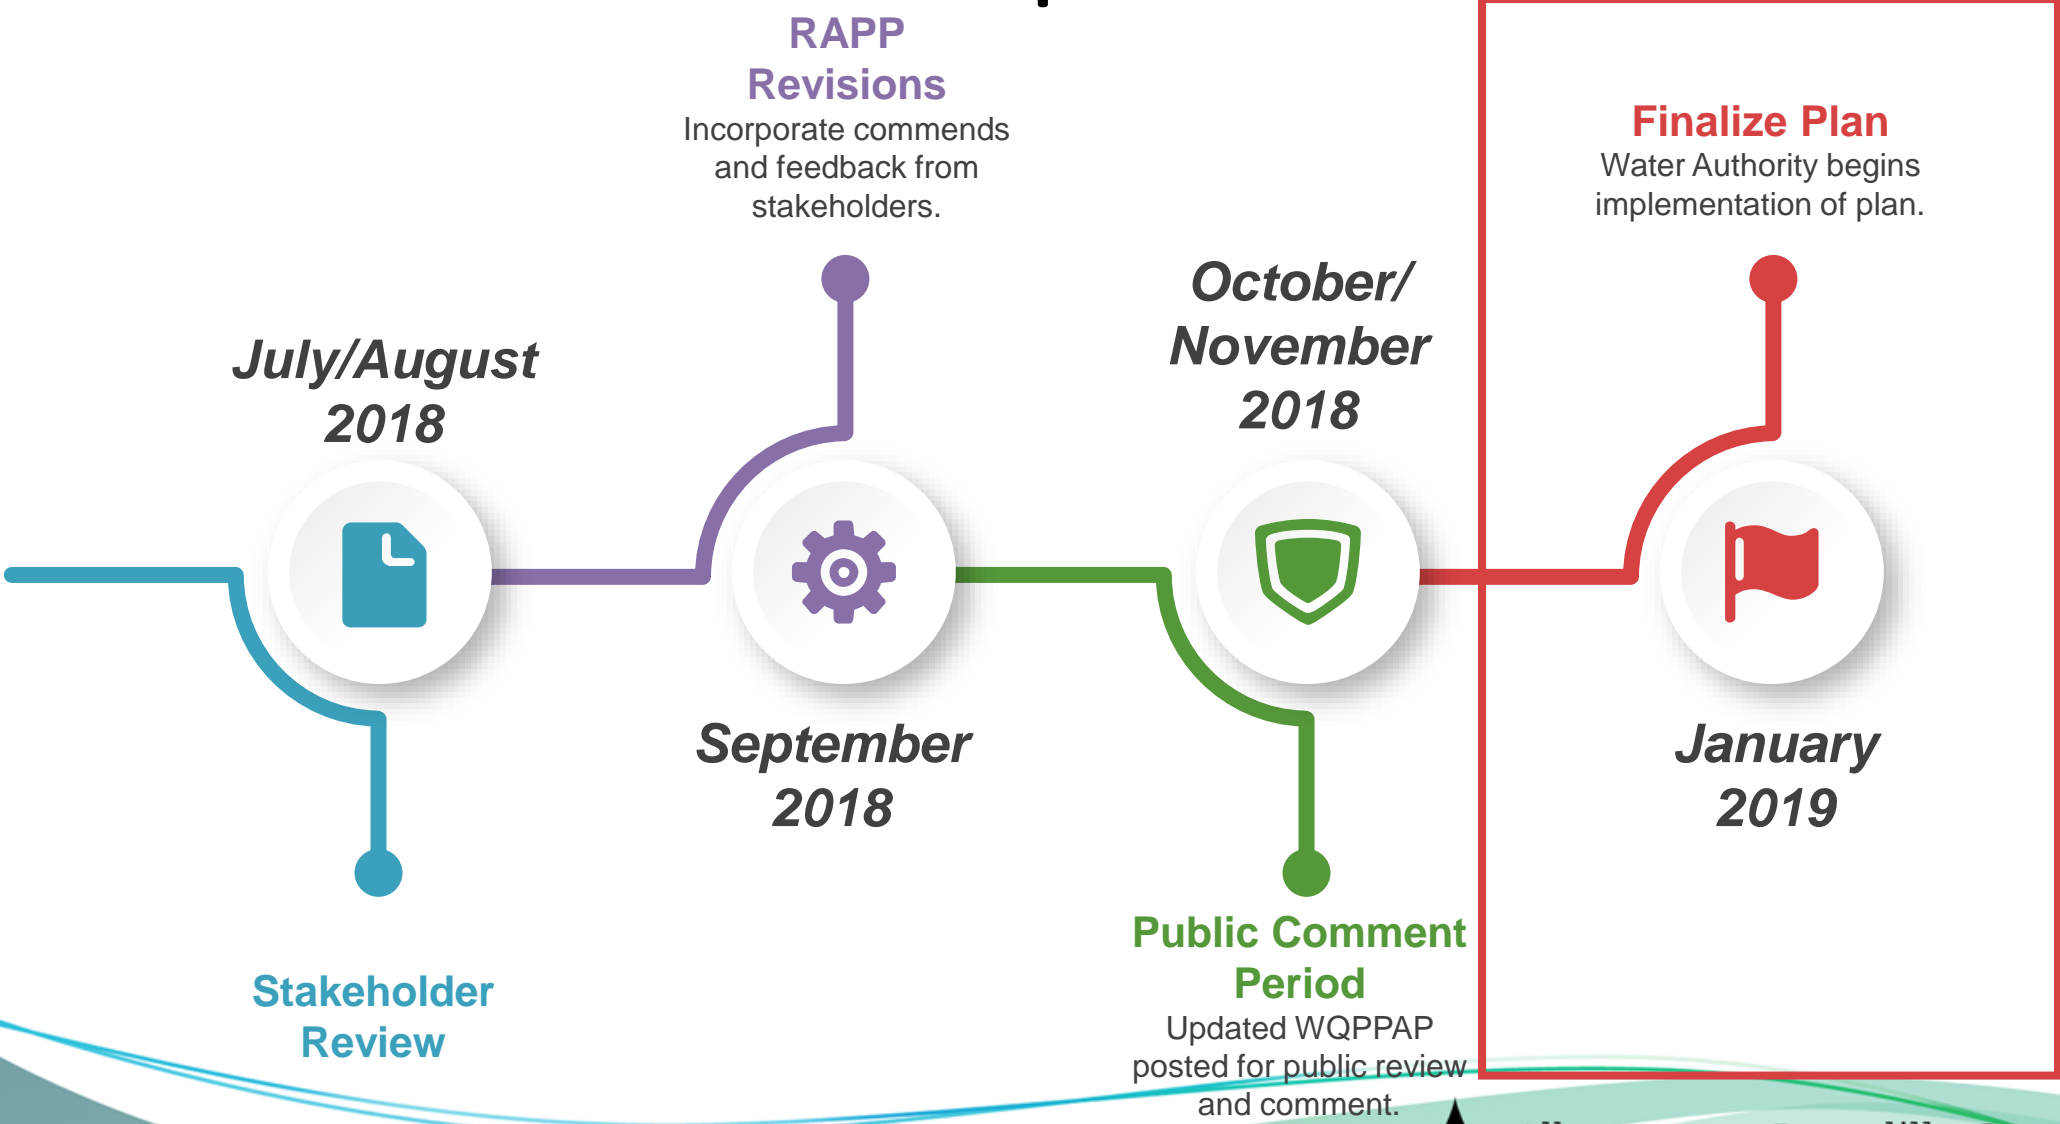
RAPP Revisions
Incorporate commends and feedback from stakeholders.

Finalize Plan
Water Authority begins implementation of plan.

July/August 2018

October/ November 2018

September 2018

January 2019

Stakeholder Review

Public Comment Period
Updated WQPPAP posted for public review and comment.